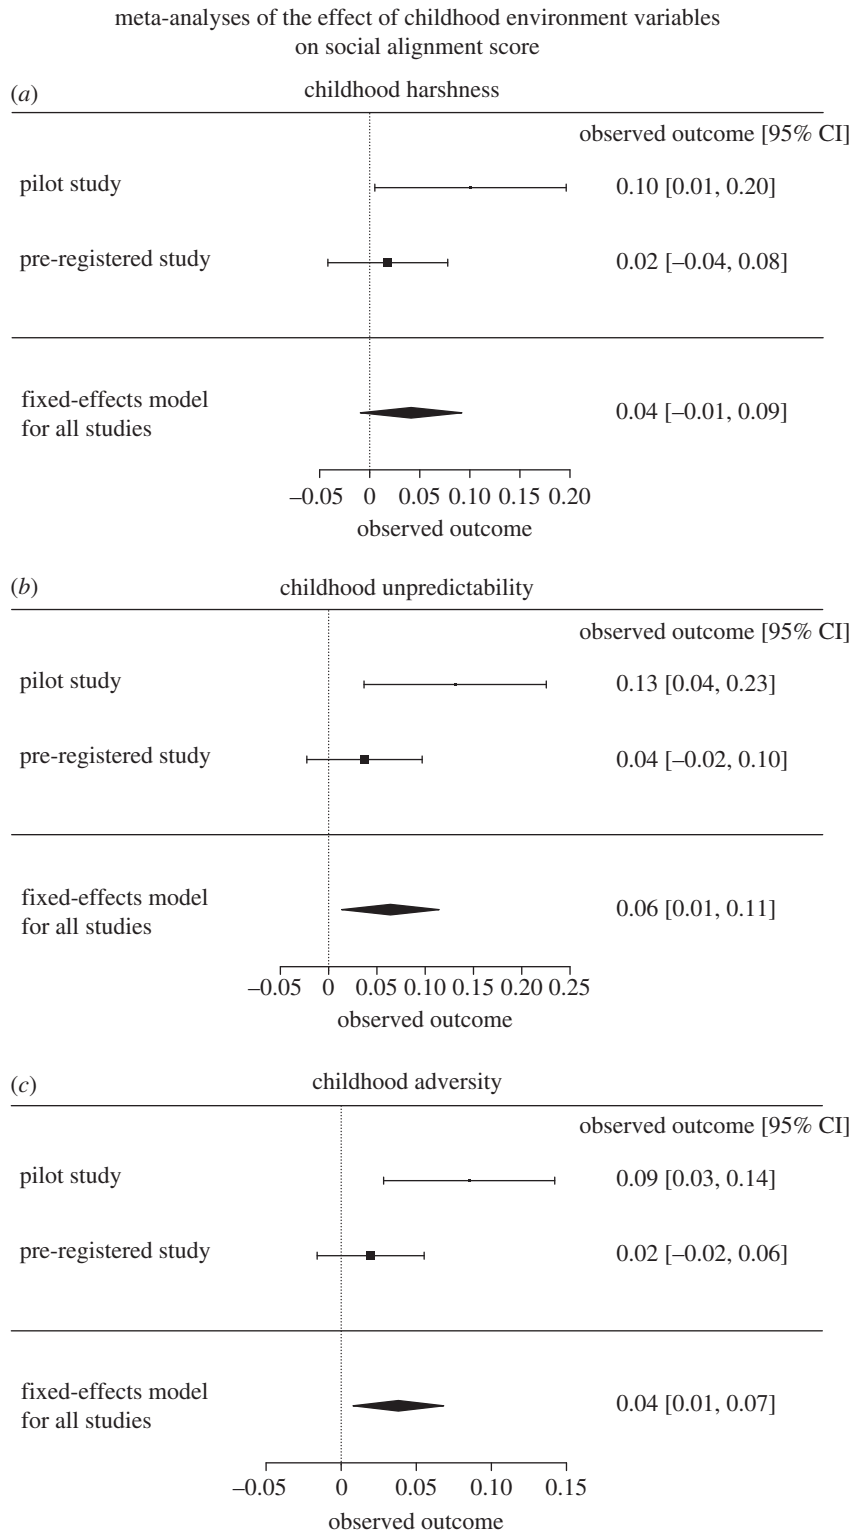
meta-analyses of the effect of childhood environment variables on social alignment score

(a) childhood harshness

observed outcome [95% CI]

pilot study 0.10 [0.01, 0.20]

pre-registered study 0.02 [–0.04, 0.08]

fixed-effects model for all studies 0.04 [–0.01, 0.09]

–0.05 0 0.05 0.10 0.15 0.20
observed outcome

(b) childhood unpredictability

observed outcome [95% CI]

pilot study 0.13 [0.04, 0.23]

pre-registered study 0.04 [–0.02, 0.10]

fixed-effects model for all studies 0.06 [0.01, 0.11]

–0.05 0 0.05 0.10 0.15 0.20 0.25
observed outcome

(c) childhood adversity

observed outcome [95% CI]

pilot study 0.09 [0.03, 0.14]

pre-registered study 0.02 [–0.02, 0.06]

fixed-effects model for all studies 0.04 [0.01, 0.07]

–0.05 0 0.05 0.10 0.15
observed outcome